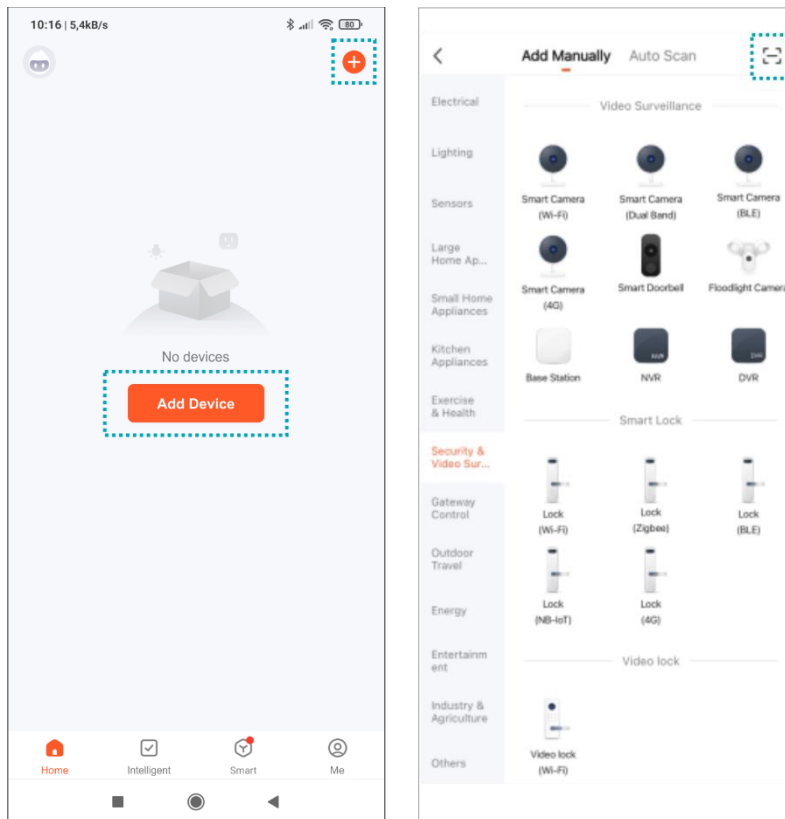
10:16 | 5,4kB/s

80

No devices

Add Device

Home
Intelligent
Smart
Me

Add Manually
Auto Scan

Electrical
Lighting
Sensors
Large Home Ap...
Small Home Appliances
Kitchen Appliances
Exercise & Health
Security & Video Sur...
Gateway Control
Outdoor Travel
Energy
Entertainm ent
Industry & Agriculture
Others

Video Surveillance

Smart Camera (Wi-Fi)
Smart Camera (Dual Band)
Smart Camera (BLE)
Smart Camera (4G)
Smart Doorbell
Floodlight Camera
Base Station
NVR
DVR

Smart Lock

Lock (Wi-Fi)
Lock (Zigbee)
Lock (BLE)
Lock (NB-IoT)
Lock (4G)

Video lock

Video lock (Wi-Fi)